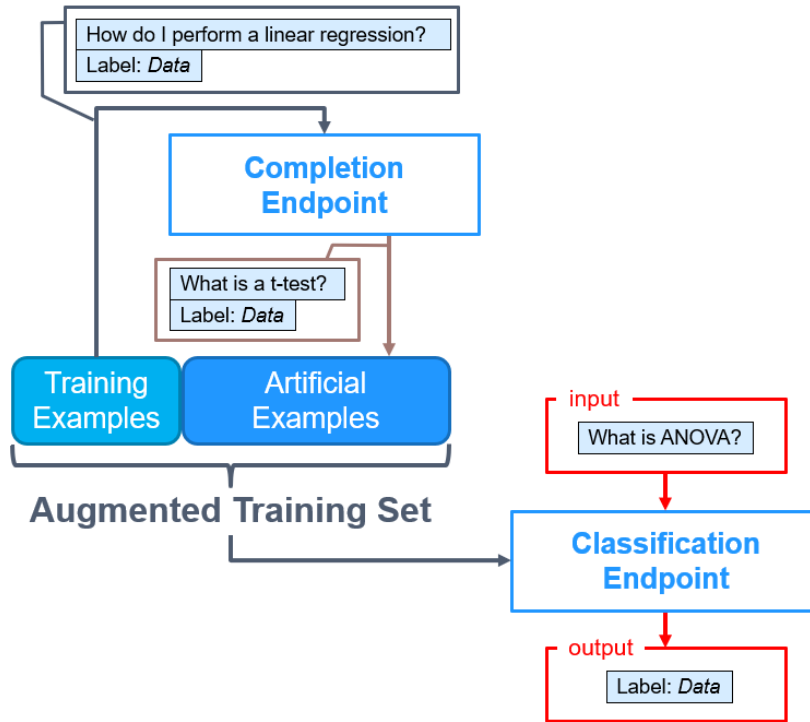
How do I perform a linear regression?
Label: *Data*

Completion Endpoint

What is a t-test?
Label: *Data*

Training Examples

Artificial Examples

Augmented Training Set

input

What is ANOVA?

Classification Endpoint

output

Label: *Data*